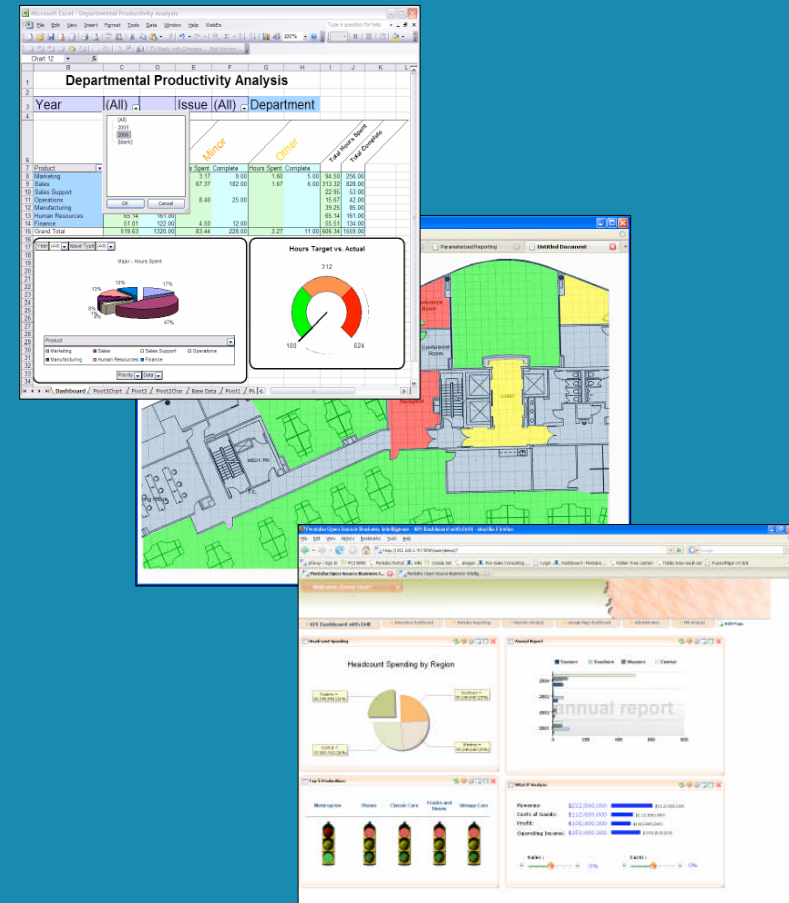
Microsoft Excel - Departmental Productivity Analysis

File Edit View Insert Format Tools Data Window Help WebEx

Type a question for help

Chart 12

Departmental Productivity Analysis

Year (All) Issue (All) Department

(All)
2003
2006
(blank)

OK Cancel

Minor

Other

Product

Hours Spent Complete Hours Spent Complete Total Hours Spent Total Complete

| | | | | | | | |
|---|---|---|---|---|---|---|---|
| 8 | Marketing | 3.17 | 9.00 | 1.60 | 5.00 | 94.50 | 256.00 |
| 9 | Sales | 67.37 | 182.00 | 1.67 | 6.00 | 313.32 | 828.00 |
| 10 | Sales Support | | | | | 22.95 | 53.00 |
| 11 | Operations | 8.40 | 25.00 | | | 15.67 | 42.00 |
| 12 | Manufacturing | | | | | 39.25 | 86.00 |
| 13 | Human Resources | 65.14 | 161.00 | | | 65.14 | 161.00 |
| 14 | Finance | 51.01 | 122.00 | 4.50 | 12.00 | 55.51 | 134.00 |
| 15 | Grand Total | 515.63 | 1320.00 | 83.44 | 228.00 | 3.27 | 11.00 | 606.34 | 1559.00 |

Year (All) Issue Type (All)

Major - Hours Spent

17%
10%
8%
47%

Product

Marketing Sales Sales Support Operations Manufacturing Human Resources Finance

Priority Data

Hours Target vs. Actual

312
100
624

Dashboard Pivot3Chart Pivot3 Pivot2Chart Base Data Pivot1

Parameterized Reporting Untitled Document

Conference Room
Conference Room
Reception
LOBBY

Pentaho Open Source Business Intelligence - KPI Dashboard with Drill - Mozilla Firefox

File Edit View History Bookmarks Tools Help

Welcome, Demo User!

KPI Dashboard with Drill

Headcount Spending

Headcount Spending by Region

Annual Report

Eastern Southern Western Central

annual report

Top 5 Product Lines

Motorcycles Planes Classic Cars Trucks and Buses Vintage Cars

What If Analysis

Revenue: $212,000,000
Costs of Goods: $112,000,000
Profit: $100,000,000
Operating Income: $155,000,000

Sales :
Costs :